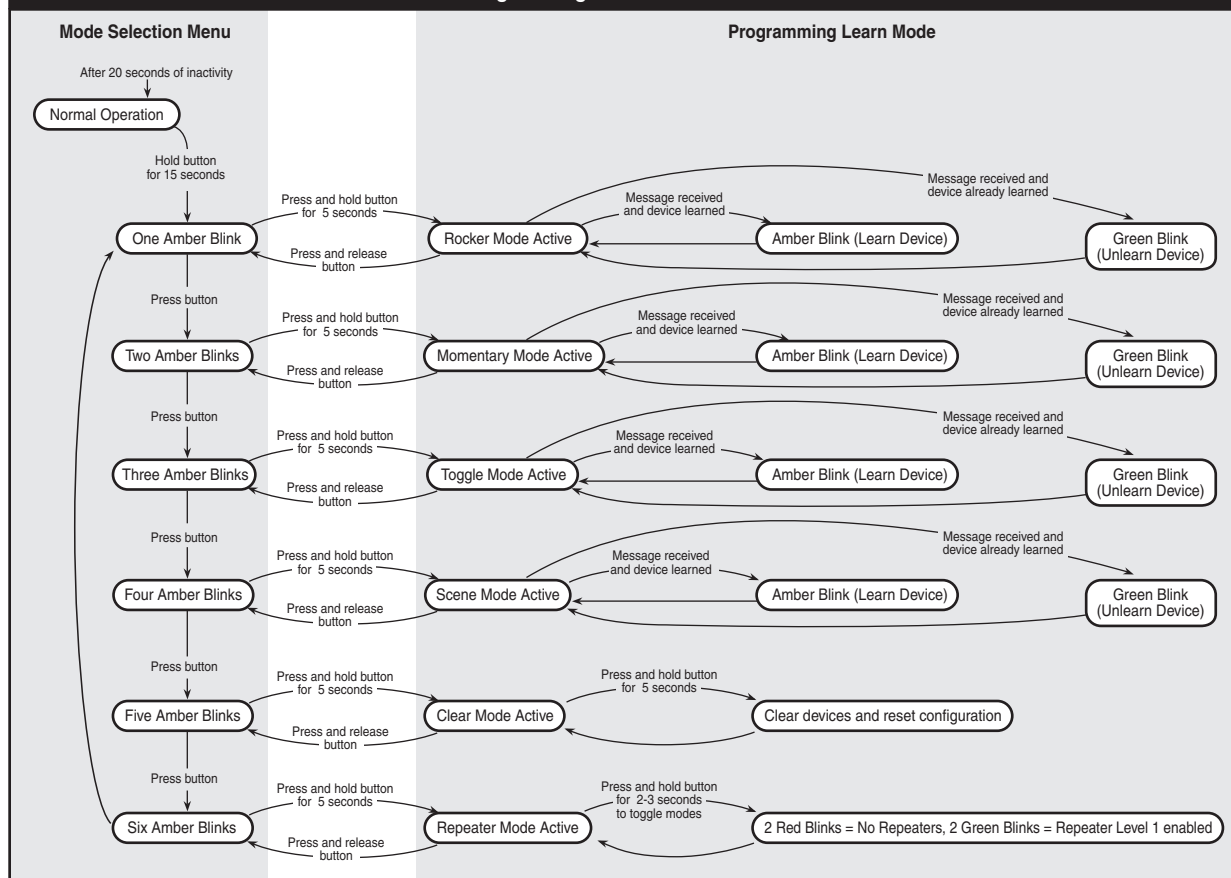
Mode Selection Menu

Programming Learn Mode

After 20 seconds of inactivity

Normal Operation

Hold button for 15 seconds

One Amber Blink

Press and hold button for 5 seconds

Press and release button

Rocker Mode Active

Message received and device learned

Amber Blink (Learn Device)

Message received and device already learned

Green Blink (Unlearn Device)

Press button

Two Amber Blinks

Press and hold button for 5 seconds

Press and release button

Momentary Mode Active

Message received and device learned

Amber Blink (Learn Device)

Message received and device already learned

Green Blink (Unlearn Device)

Press button

Three Amber Blinks

Press and hold button for 5 seconds

Press and release button

Toggle Mode Active

Message received and device learned

Amber Blink (Learn Device)

Message received and device already learned

Green Blink (Unlearn Device)

Press button

Four Amber Blinks

Press and hold button for 5 seconds

Press and release button

Scene Mode Active

Message received and device learned

Amber Blink (Learn Device)

Message received and device already learned

Green Blink (Unlearn Device)

Press button

Five Amber Blinks

Press and hold button for 5 seconds

Press and release button

Clear Mode Active

Press and hold button for 5 seconds

Clear devices and reset configuration

Press button

Six Amber Blinks

Press and hold button for 5 seconds

Press and release button

Repeater Mode Active

Press and hold button for 2-3 seconds to toggle modes

2 Red Blinks = No Repeaters, 2 Green Blinks = Repeater Level 1 enabled